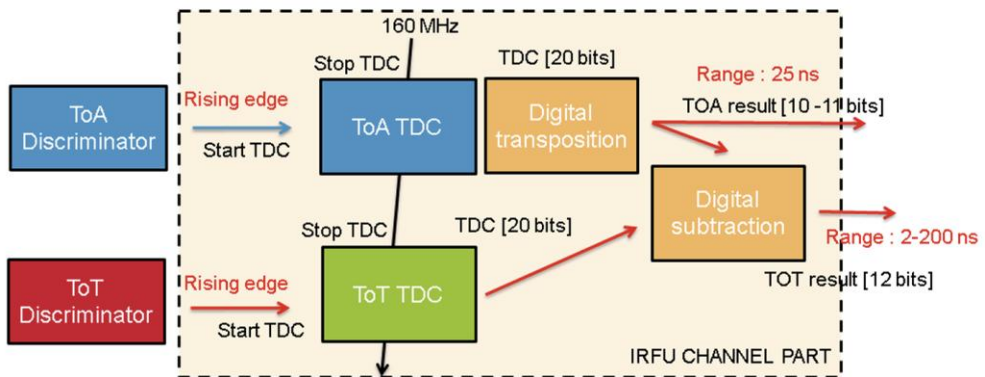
160 MHz

Stop TDC

TDC [20 bits]

Range : 25 ns

ToA Discriminator

Rising edge

Start TDC

ToA TDC

Digital transposition

TOA result [10 -11 bits]

Digital subtraction

Stop TDC

TDC [20 bits]

Range : 2-200 ns

ToT Discriminator

Rising edge

Start TDC

ToT TDC

TOT result [12 bits]

IRFU CHANNEL PART